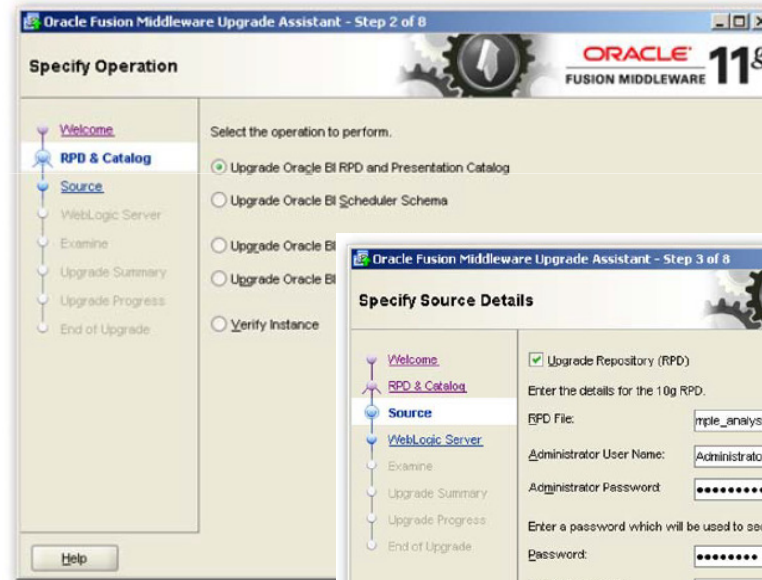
Oracle Fusion Middleware Upgrade Assistant - Step 2 of 8

Specify Operation

ORACLE
FUSION MIDDLEWARE 11

Welcome
RPD & Catalog
Source
WebLogic Server
Examine
Upgrade Summary
Upgrade Progress
End of Upgrade

Select the operation to perform.

Upgrade Oracle BI RPD and Presentation Catalog
Upgrade Oracle BI Scheduler Schema
Upgrade Oracle BI
Upgrade Oracle BI
Verify Instance

Help

Oracle Fusion Middleware Upgrade Assistant - Step 3 of 8

Specify Source Details

Welcome
RPD & Catalog
Source
WebLogic Server
Examine
Upgrade Summary
Upgrade Progress
End of Upgrade

Upgrade Repository (RPD)
Enter the details for the 10g RPD.
RPD File: mple_analys
Administrator User Name: Administrato
Administrator Password: ••••••••••
Enter a password which will be used to se
Password: ••••••••